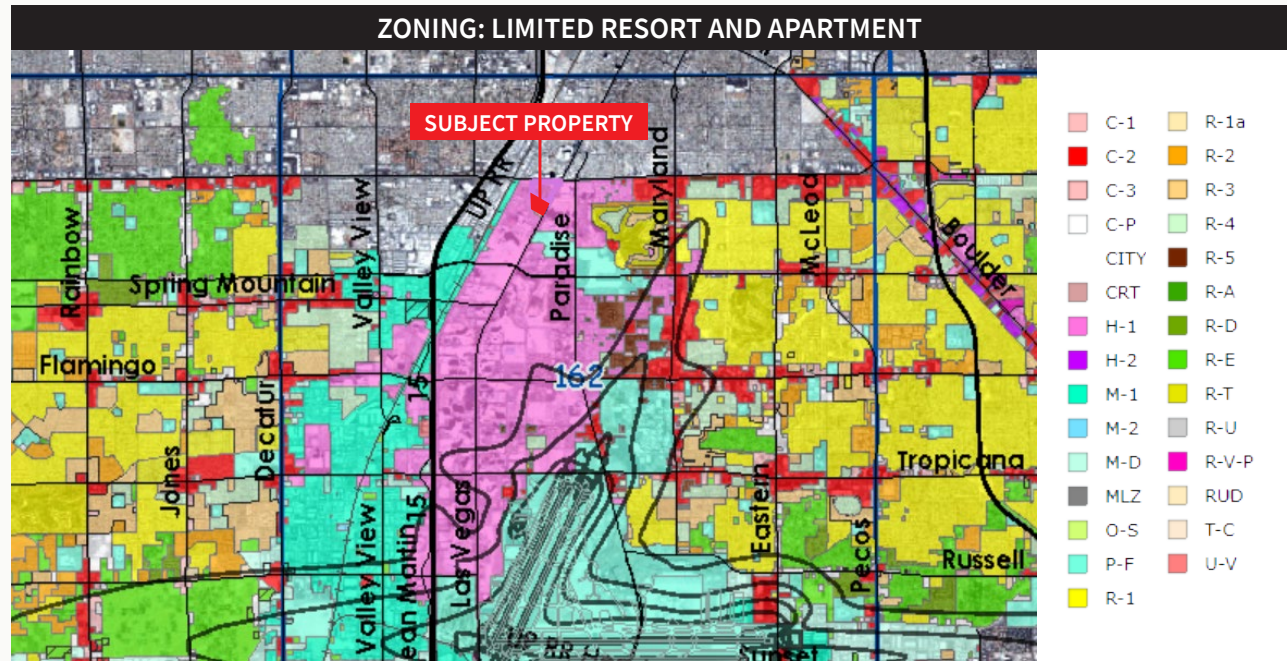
ZONING: LIMITED RESORT AND APARTMENT

SUBJECT PROPERTY

UP RR
Maryland
Paradise
Valley View
Spring Mountain
Rainbow
McLeod
Boulder
Flamingo
Decatur
15
162
Jones
Tropicana
Eastern
Valley View
Dean Martin
15
Las Vegas
Pecos
Russell
Sunset

C-1
C-2
C-3
C-P
CITY
CRT
H-1
H-2
M-1
M-2
M-D
MLZ
O-S
P-F
R-1
R-1a
R-2
R-3
R-4
R-5
R-A
R-D
R-E
R-T
R-U
R-V-P
RUD
T-C
U-V